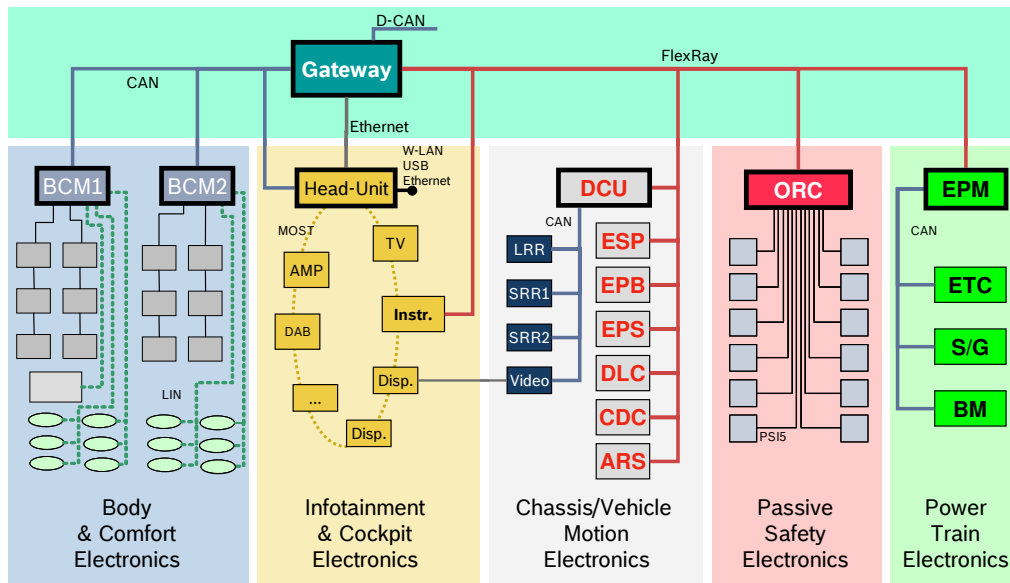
D-CAN

Gateway

FlexRay

CAN

Ethernet

BCM1

BCM2

LIN

Head-Unit

W-LAN
USB
Ethernet

MOST

AMP

TV

DAB

Instr.

Disp.

...

Disp.

DCU

CAN

LRR

SRR1

SRR2

Video

ESP

EPB

EPS

DLC

CDC

ARS

ORC

PSI5

EPM

CAN

ETC

S/G

BM

Body & Comfort Electronics

Infotainment & Cockpit Electronics

Chassis/Vehicle Motion Electronics

Passive Safety Electronics

Power Train Electronics